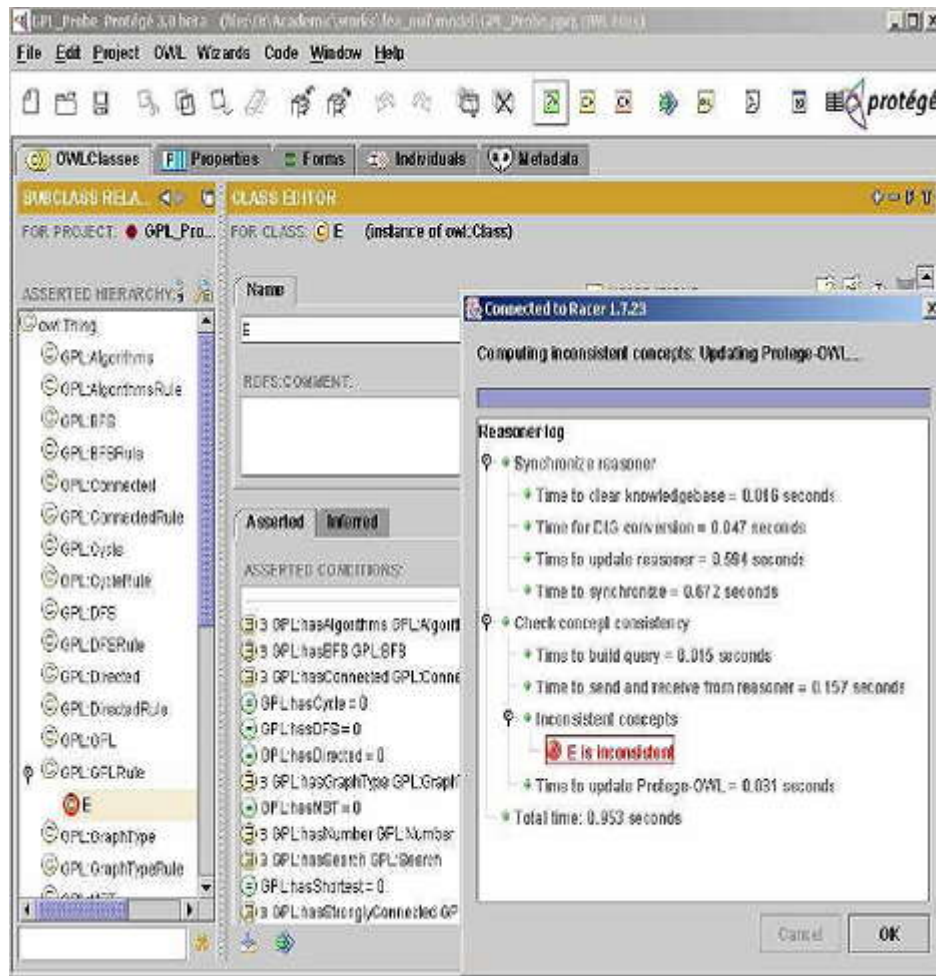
GPL_Probe Protégé 3.0 beta (file:/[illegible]/Academic/works/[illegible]/model/GPL_Probe.pprj, OWL Files)

File Edit Project OWL Wizards Code Window Help

protégé

OWLClasses Properties Forms Individuals Metadata

SUBCLASS RELA... CLASS EDITOR

FOR PROJECT: GPL_Pro... FOR CLASS: E (instance of owl:Class)

ASSERTED HIERARCHY

owl:Thing
GPL:Algorithms
GPL:AlgorithmsRule
GPL:BFS
GPL:BFSRule
GPL:Connected
GPL:ConnectedRule
GPL:Cycle
GPL:CycleRule
GPL:DFS
GPL:DFSRule
GPL:Directed
GPL:DirectedRule
GPL:GPL
GPL:GPLRule
E
GPL:GraphType
GPL:GraphTypeRule

Name
E
RDFS:COMMENT:

Asserted Inferred
ASSERTED CONDITIONS:
∃ GPL:hasAlgorithms GPL:Algorit
∃ GPL:hasBFS GPL:BFS
∃ GPL:hasConnected GPL:Conne
GPL:hasCycle = 0
GPL:hasDFS = 0
GPL:hasDirected = 0
∃ GPL:hasGraphType GPL:Graph
GPL:hasMST = 0
∃ GPL:hasNumber GPL:Number
∃ GPL:hasSearch GPL:Search
GPL:hasShortest = 0
∃ GPL:hasStronglyConnected GP

Connected to Racer 1.7.23

Computing inconsistent concepts: Updating Protege-OWL...

Reasoner log
Synchronize reasoner
Time to clear knowledgebase = 0.016 seconds
Time for DIG conversion = 0.047 seconds
Time to update reasoner = 0.594 seconds
Time to synchronize = 0.672 seconds
Check concept consistency
Time to build query = 0.016 seconds
Time to send and receive from reasoner = 0.157 seconds
Inconsistent concepts
E is inconsistent
Time to update Protege-OWL = 0.031 seconds
Total time: 0.953 seconds

Cancel OK